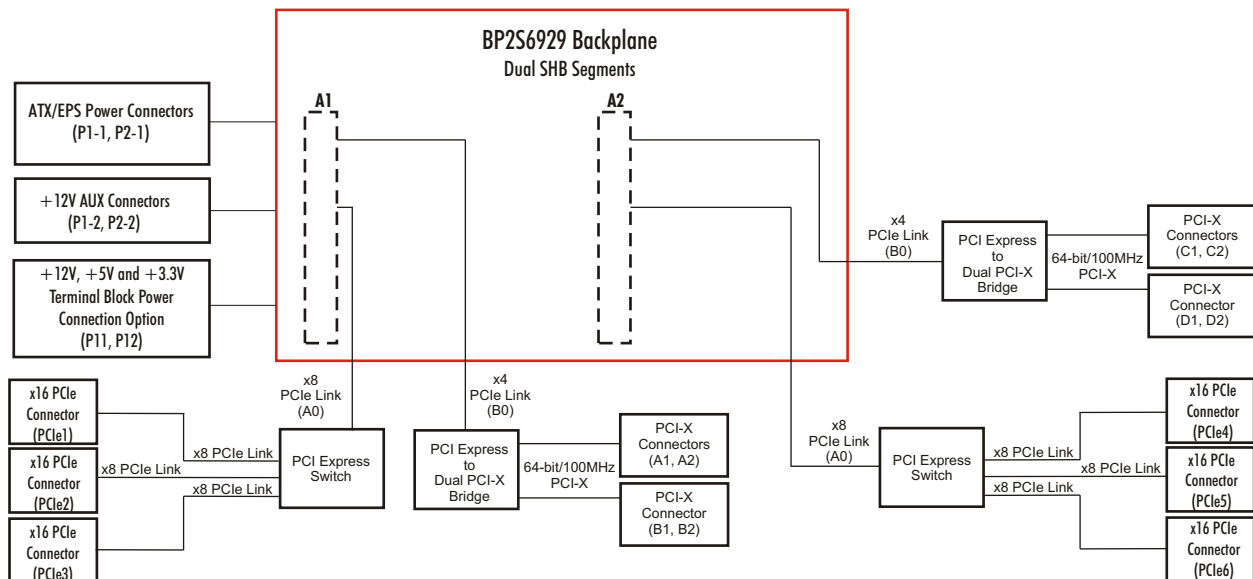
BP2S6929 Backplane
Dual SHB Segments

A1

A2

ATX/EPS Power Connectors
(P1-1, P2-1)

+12V AUX Connectors
(P1-2, P2-2)

+12V, +5V and +3.3V
Terminal Block Power
Connection Option
(P11, P12)

x4
PCIe Link
(B0)

PCI Express
to
Dual PCI-X
Bridge

64-bit/100MHz
PCI-X

PCI-X
Connectors
(C1, C2)

PCI-X
Connector
(D1, D2)

x16 PCIe
Connector
(PCIe1)

x16 PCIe
Connector
(PCIe2)

x16 PCIe
Connector
(PCIe3)

x8 PCIe Link

x8 PCIe Link

x8 PCIe Link

x8
PCIe Link
(A0)

PCI Express
Switch

x4
PCIe Link
(B0)

PCI Express
to
Dual PCI-X
Bridge

64-bit/100MHz
PCI-X

PCI-X
Connectors
(A1, A2)

PCI-X
Connector
(B1, B2)

x8
PCIe Link
(A0)

PCI Express
Switch

x8 PCIe Link

x8 PCIe Link

x8 PCIe Link

x16 PCIe
Connector
(PCIe4)

x16 PCIe
Connector
(PCIe5)

x16 PCIe
Connector
(PCIe6)